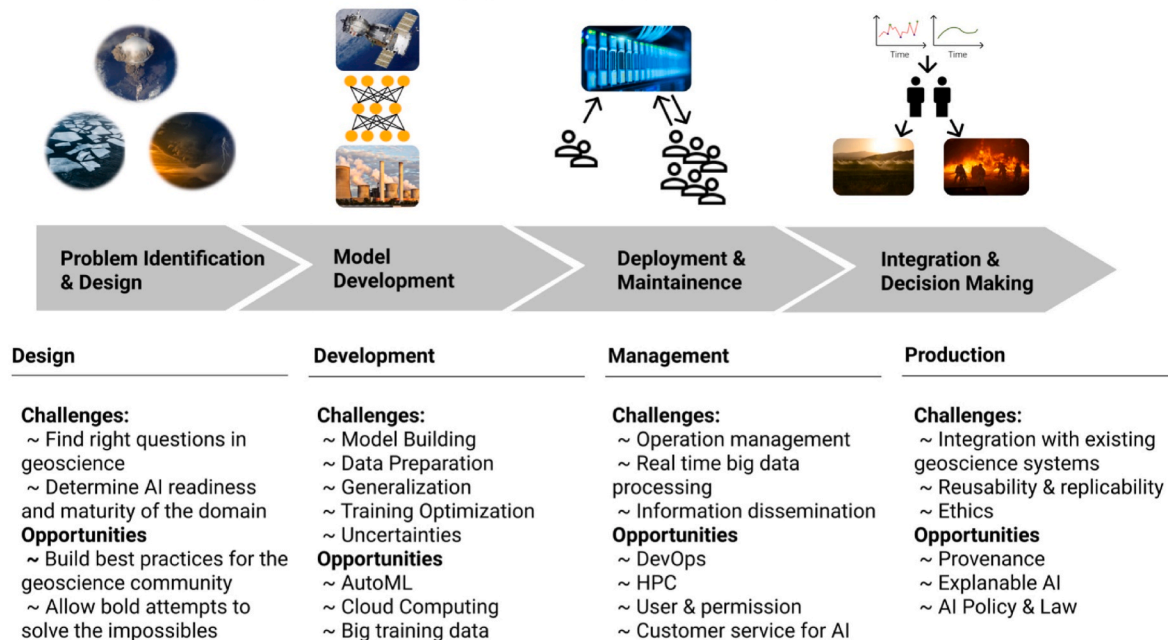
Time

Time

Problem Identification & Design

Model Development

Deployment & Maintainence

Integration & Decision Making

Design

Challenges:
~ Find right questions in geoscience
~ Determine AI readiness and maturity of the domain
Opportunities
~ Build best practices for the geoscience community
~ Allow bold attempts to solve the impossibles

Development

Challenges:
~ Model Building
~ Data Preparation
~ Generalization
~ Training Optimization
~ Uncertainties
Opportunities
~ AutoML
~ Cloud Computing
~ Big training data

Management

Challenges:
~ Operation management
~ Real time big data processing
~ Information dissemination
Opportunities
~ DevOps
~ HPC
~ User & permission
~ Customer service for AI

Production

Challenges:
~ Integration with existing geoscience systems
~ Reusability & replicability
~ Ethics
Opportunities
~ Provenance
~ Explanable AI
~ AI Policy & Law